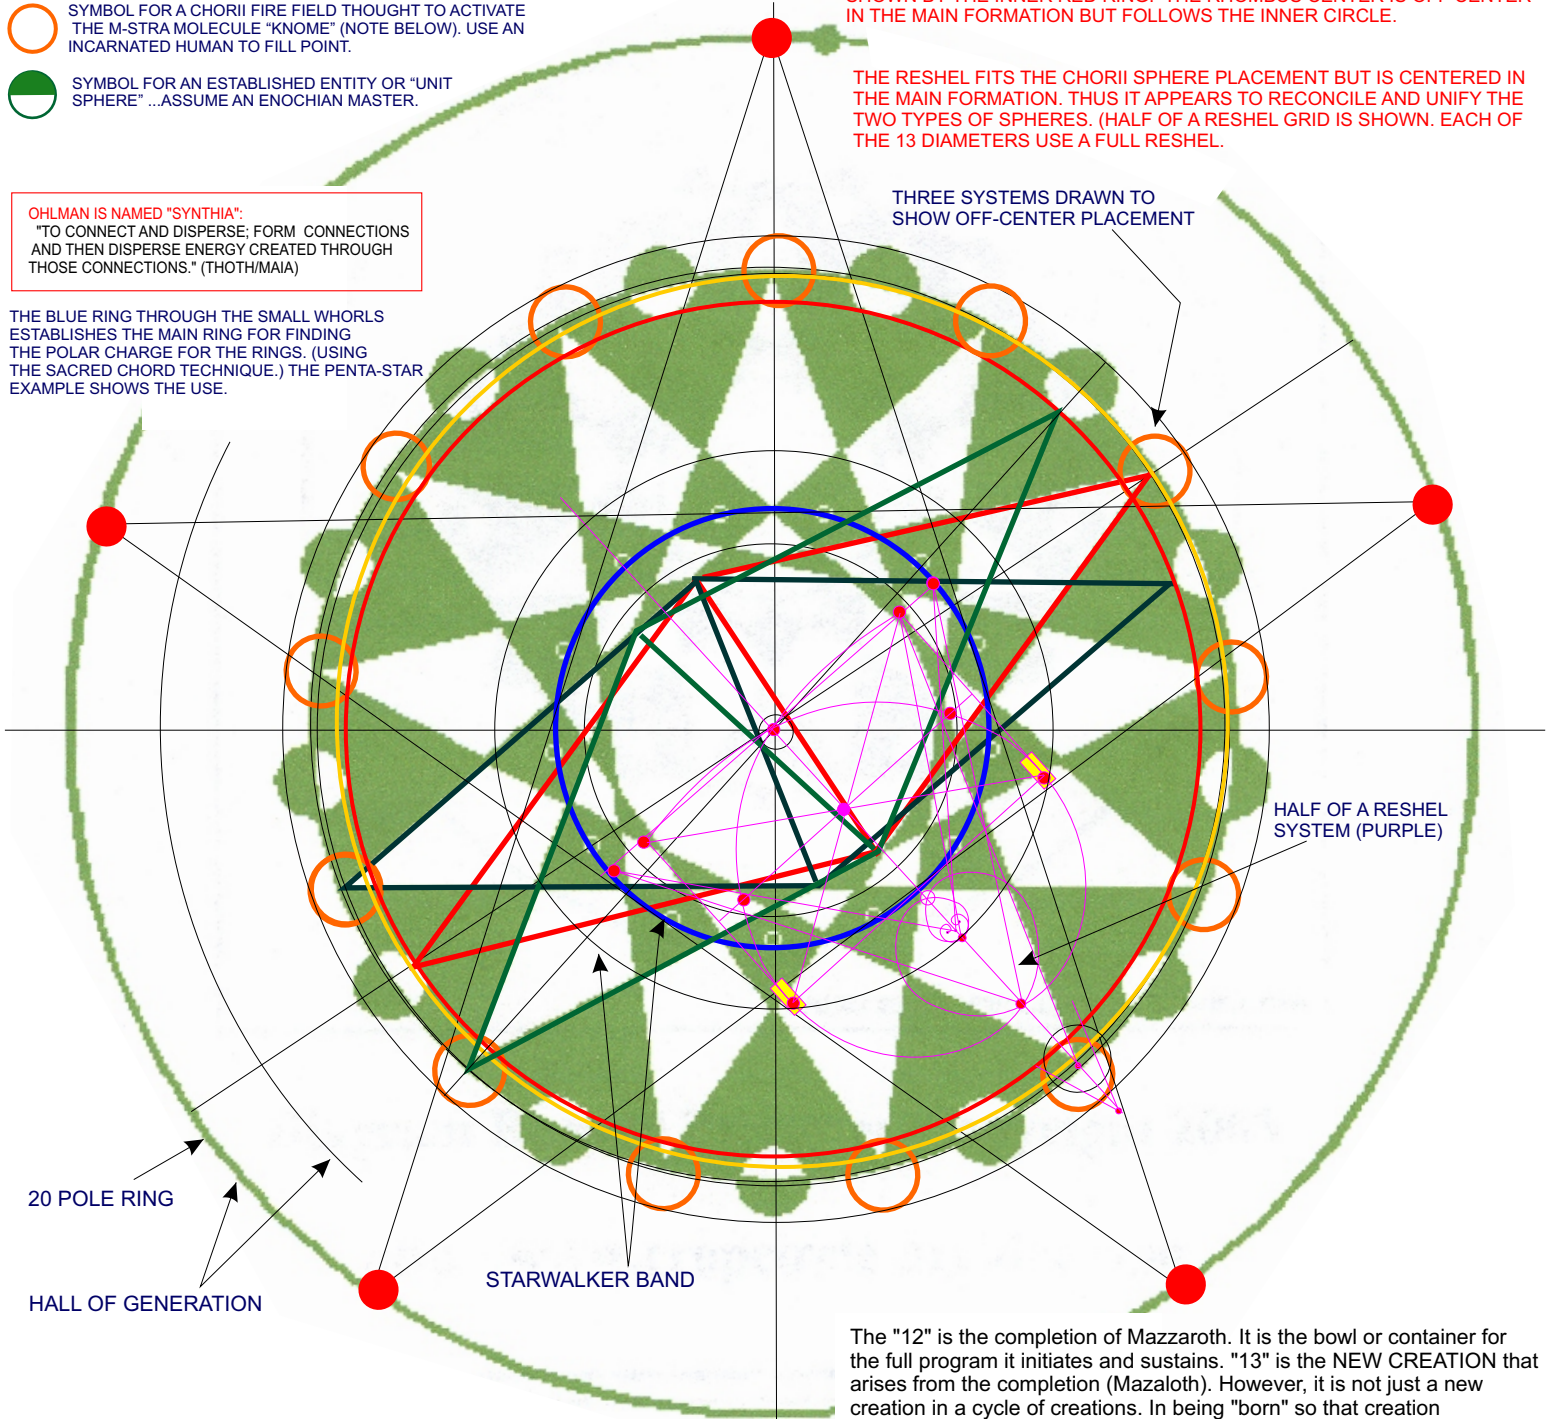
SYMBOL FOR A CHORII FIRE FIELD THOUGHT TO ACTIVATE THE M-STRA MOLECULE "KNOME" (NOTE BELOW). USE AN INCARNATED HUMAN TO FILL POINT.

SYMBOL FOR AN ESTABLISHED ENTITY OR "UNIT SPHERE" ...ASSUME AN ENOCHIAN MASTER.

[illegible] IN THE MAIN FORMATION BUT FOLLOWS THE INNER CIRCLE.

THE RESHEL FITS THE CHORII SPHERE PLACEMENT BUT IS CENTERED IN THE MAIN FORMATION. THUS IT APPEARS TO RECONCILE AND UNIFY THE TWO TYPES OF SPHERES. (HALF OF A RESHEL GRID IS SHOWN. EACH OF THE 13 DIAMETERS USE A FULL RESHEL.

OHLMAN IS NAMED "SYNTHIA":
"TO CONNECT AND DISPERSE; FORM CONNECTIONS AND THEN DISPERSE ENERGY CREATED THROUGH THOSE CONNECTIONS." (THOTH/MAIA)

THREE SYSTEMS DRAWN TO SHOW OFF-CENTER PLACEMENT

THE BLUE RING THROUGH THE SMALL WHORLS ESTABLISHES THE MAIN RING FOR FINDING THE POLAR CHARGE FOR THE RINGS. (USING THE SACRED CHORD TECHNIQUE.) THE PENTA-STAR EXAMPLE SHOWS THE USE.

HALF OF A RESHEL SYSTEM (PURPLE)

20 POLE RING

HALL OF GENERATION

STARWALKER BAND

The "12" is the completion of Mazzaroth. It is the bowl or container for the full program it initiates and sustains. "13" is the NEW CREATION that arises from the completion (Mazaloth). However, it is not just a new creation in a cycle of creations. In being "born" so that creation